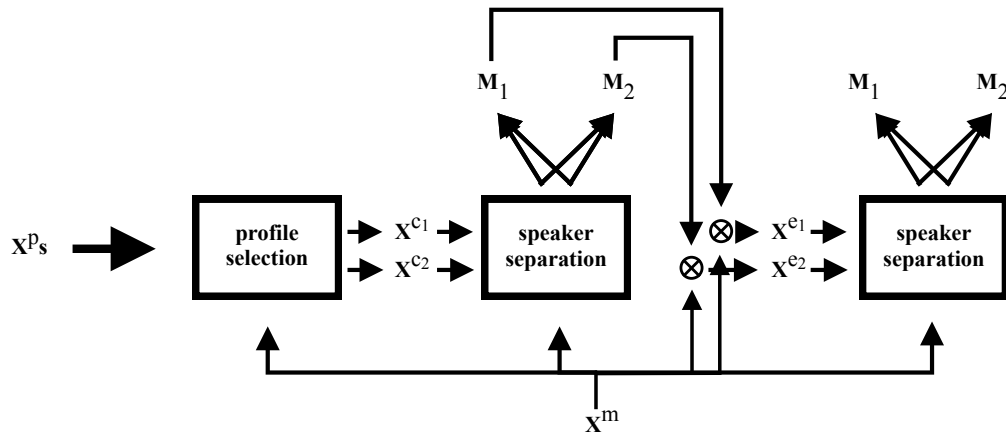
$\mathbf{M}_1$ $\mathbf{M}_2$ $\mathbf{M}_1$ $\mathbf{M}_2$

$\mathbf{X}^{p_s}$

profile selection

$\mathbf{X}^{c_1}$
$\mathbf{X}^{c_2}$

speaker separation

$\otimes$
$\otimes$

$\mathbf{X}^{e_1}$
$\mathbf{X}^{e_2}$

speaker separation

$\mathbf{X}^m$